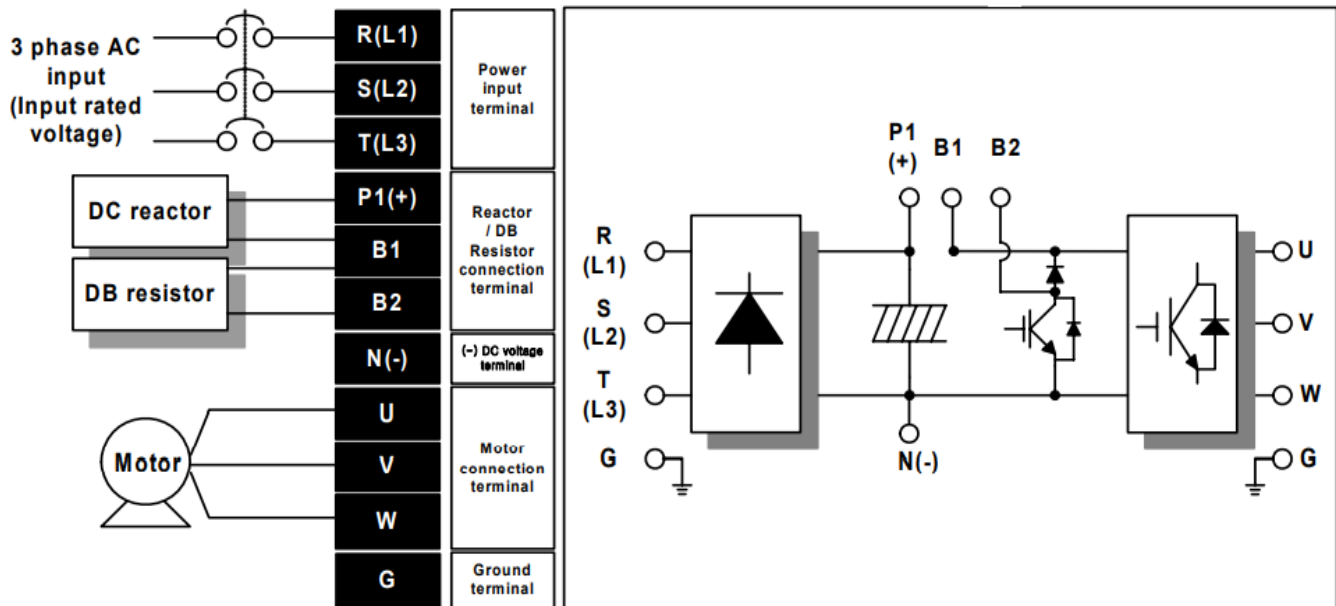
3 phase AC input (Input rated voltage)

R(L1)
S(L2)
T(L3)

Power input terminal

DC reactor

DB resistor

P1(+)
B1
B2

Reactor / DB Resistor connection terminal

N(-)

(–) DC voltage terminal

Motor

U
V
W

Motor connection terminal

G

Ground terminal

P1 (+)
B1
B2

R (L1)
S (L2)
T (L3)
G

N(-)

U
V
W
G